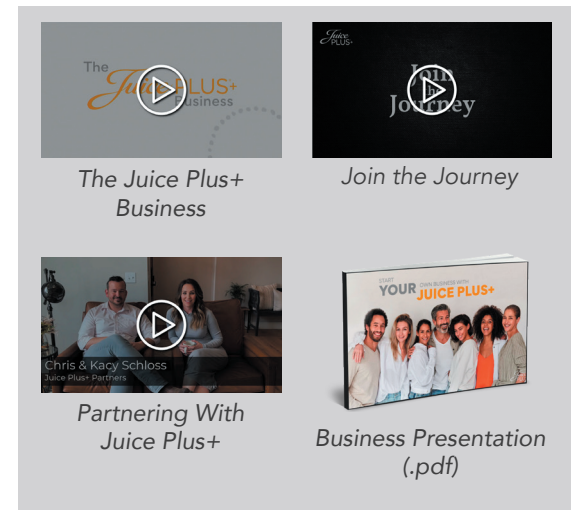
The Juice PLUS+ Business

The Juice Plus+ Business

Juice PLUS+

Join the Journey

Join the Journey

Chris & Kacy Schloss
Juice Plus+ Partners

Partnering With Juice Plus+

START YOUR OWN BUSINESS WITH JUICE PLUS+

Business Presentation (.pdf)